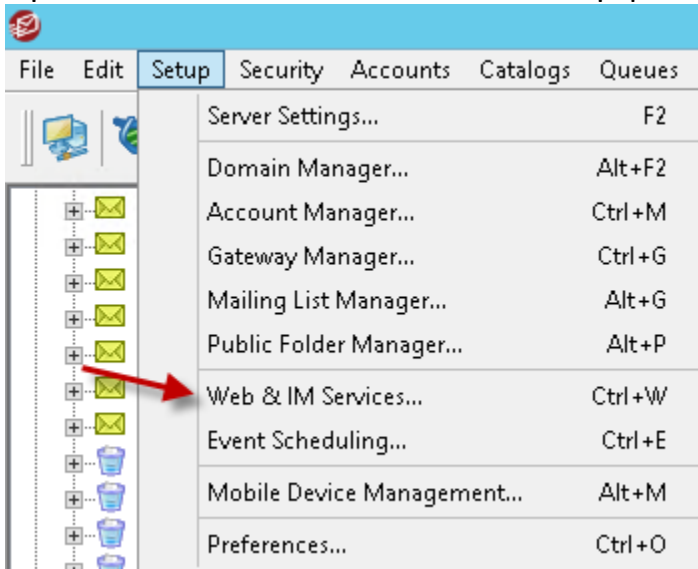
File Edit Setup Security Accounts Catalogs Queues

Server Settings... F2
Domain Manager... Alt+F2
Account Manager... Ctrl+M
Gateway Manager... Ctrl+G
Mailing List Manager... Alt+G
Public Folder Manager... Alt+P
Web & IM Services... Ctrl+W
Event Scheduling... Ctrl+E
Mobile Device Management... Alt+M
Preferences... Ctrl+O